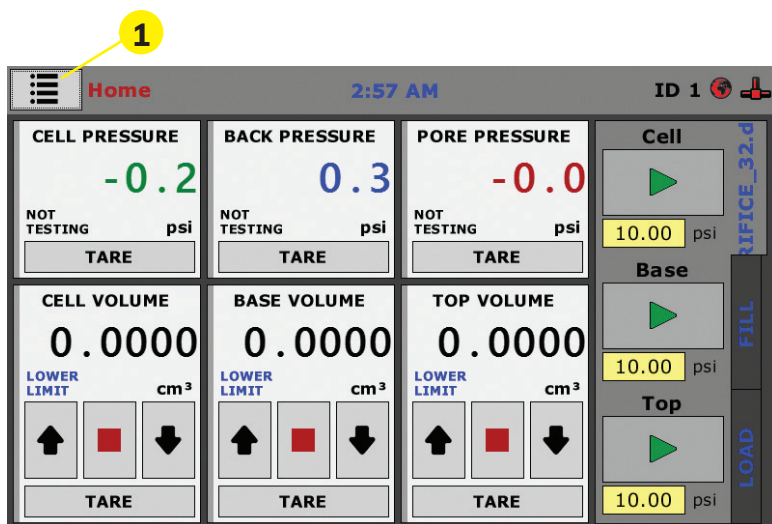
1

Home 2:57 AM ID 1

CELL PRESSURE
-0.2
NOT TESTING psi
TARE

BACK PRESSURE
0.3
NOT TESTING psi
TARE

PORE PRESSURE
-0.0
NOT TESTING psi
TARE

CELL VOLUME
0.0000
LOWER LIMIT $cm^3$
TARE

BASE VOLUME
0.0000
LOWER LIMIT $cm^3$
TARE

TOP VOLUME
0.0000
LOWER LIMIT $cm^3$
TARE

Cell
10.00 psi
Base
10.00 psi
Top
10.00 psi

RIFICE_32.d
FILL
LOAD